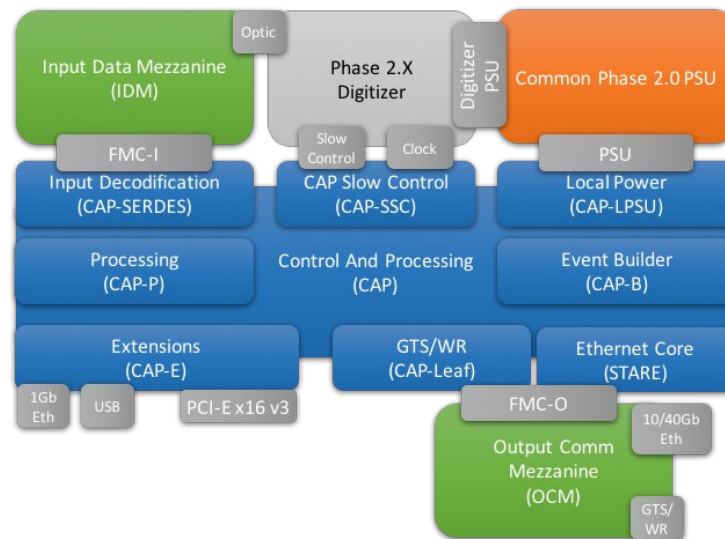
Input Data Mezzanine
(IDM)

Optic

Phase 2.X
Digitizer

Digitizer
PSU

Common Phase 2.0 PSU

FMC-I

Slow
Control

Clock

PSU

Input Decodification
(CAP-SERDES)

CAP Slow Control
(CAP-SSC)

Local Power
(CAP-LPSU)

Processing
(CAP-P)

Control And Processing
(CAP)

Event Builder
(CAP-B)

Extensions
(CAP-E)

GTS/WR
(CAP-Leaf)

Ethernet Core
(STARE)

1Gb
Eth

USB

PCI-E x16 v3

FMC-O

10/40Gb
Eth

Output Comm
Mezzanine
(OCM)

GTS/
WR